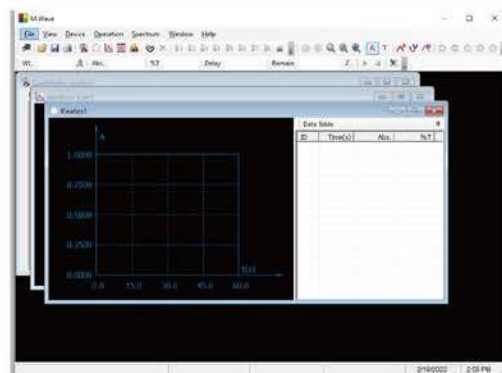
M.Wave

File View Device Operation Spectrum Window Help

WL Abs. %T Delay Remain

Kinetics1

A

1.0000

0.7500

0.5000

0.2500

0.0000

0.0 15.0 30.0 45.0 60.0

t(s)

Data Table

| ID | Time(s) | Abs. | %T |
|---|---|---|---|

2/19/2022 2:59 PM